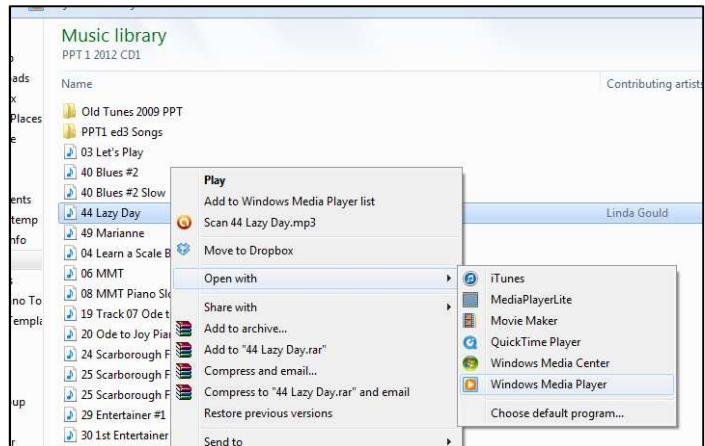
ads
x
Places
e
ents
temp
nfo
no To
Templa
up
r

Music library
PPT 1 2012 CD1

Name
Contributing artists

Old Tunes 2009 PPT
PPT1 ed3 Songs
03 Let's Play
40 Blues #2
40 Blues #2 Slow
44 Lazy Day
Linda Gould
49 Marianne
04 Learn a Scale B
06 MMT
08 MMT Piano Slo
19 Track 07 Ode t
20 Ode to Joy Pia
24 Scarborough F
25 Scarborough F
25 Scarborough F
29 Entertainer #1
30 1st Entertainer

Play
Add to Windows Media Player list
Scan 44 Lazy Day.mp3
Move to Dropbox
Open with
Share with
Add to archive...
Add to "44 Lazy Day.rar"
Compress and email...
Compress to "44 Lazy Day.rar" and email
Restore previous versions
Send to

iTunes
MediaPlayerLite
Movie Maker
QuickTime Player
Windows Media Center
Windows Media Player
Choose default program...